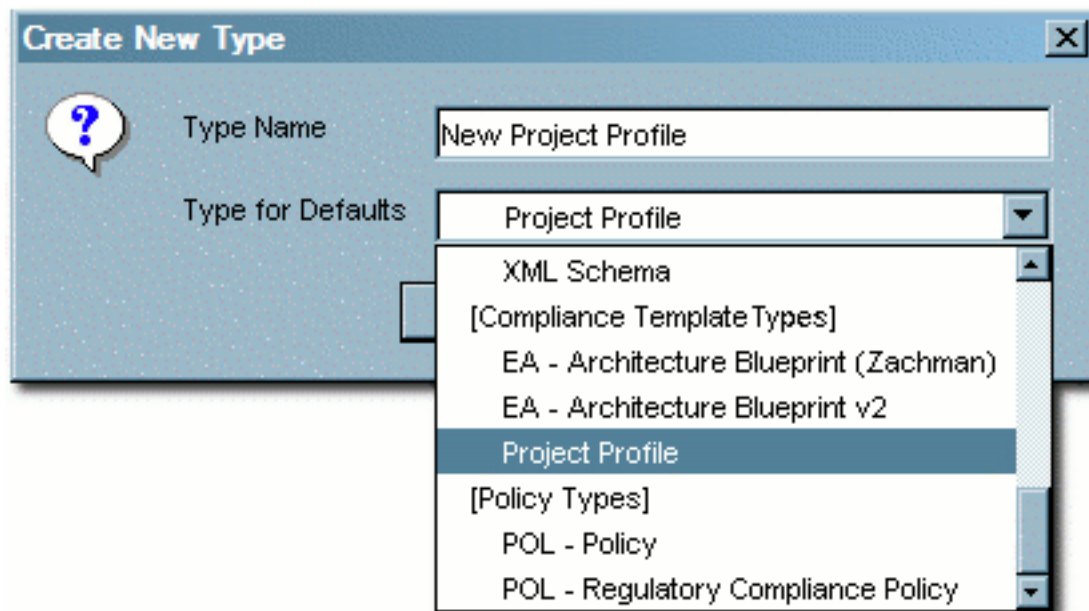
Create New Type

?

Type Name
New Project Profile

Type for Defaults
Project Profile

XML Schema
[Compliance Template Types]
EA - Architecture Blueprint (Zachman)
EA - Architecture Blueprint v2
Project Profile
[Policy Types]
POL - Policy
POL - Regulatory Compliance Policy